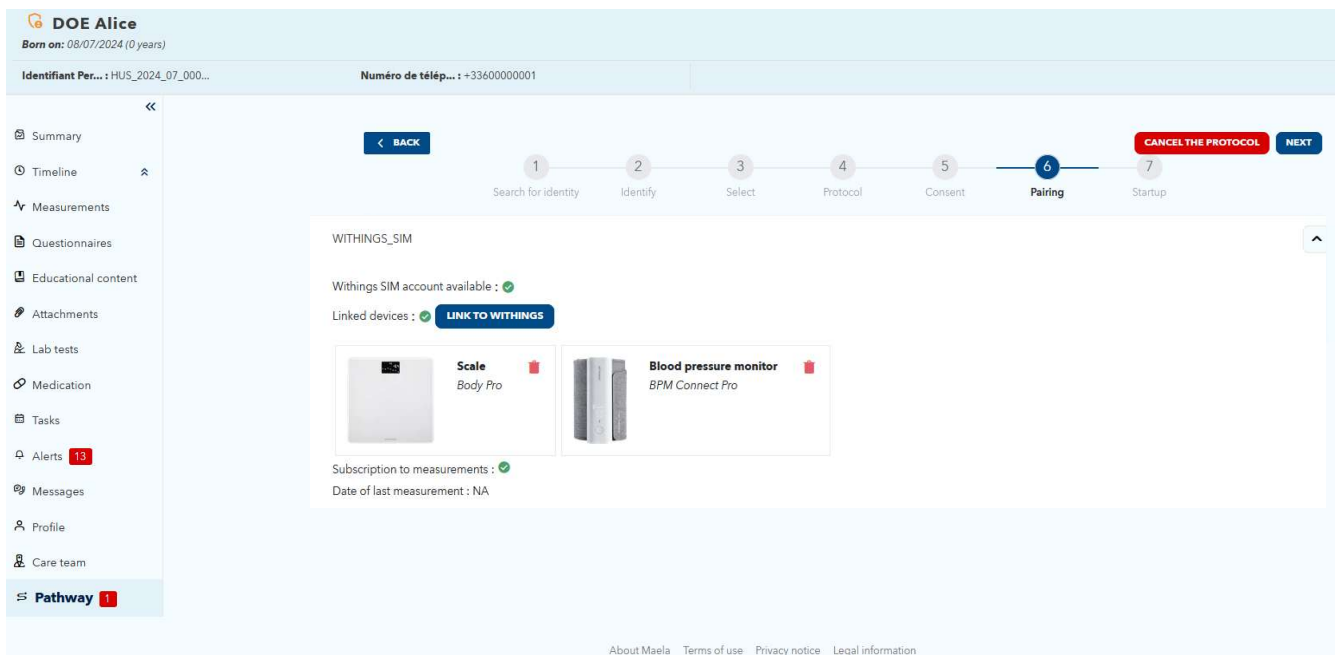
DOE Alice
Born on: 08/07/2024 (0 years)

Identifiant Per... : HUS_2024_07_000...
Numéro de télép... : +33600000001

«
Summary
Timeline
Measurements
Questionnaires
Educational content
Attachments
Lab tests
Medication
Tasks
Alerts 13
Messages
Profile
Care team
Pathway 1

< BACK
CANCEL THE PROTOCOL
NEXT

1 Search for identity
2 Identify
3 Select
4 Protocol
5 Consent
6 Pairing
7 Startup

WITHINGS_SIM

Withings SIM account available :
Linked devices : LINK TO WITHINGS

Scale
Body Pro

Blood pressure monitor
BPM Connect Pro

Subscription to measurements :
Date of last measurement : NA

About Maela Terms of use Privacy notice Legal information